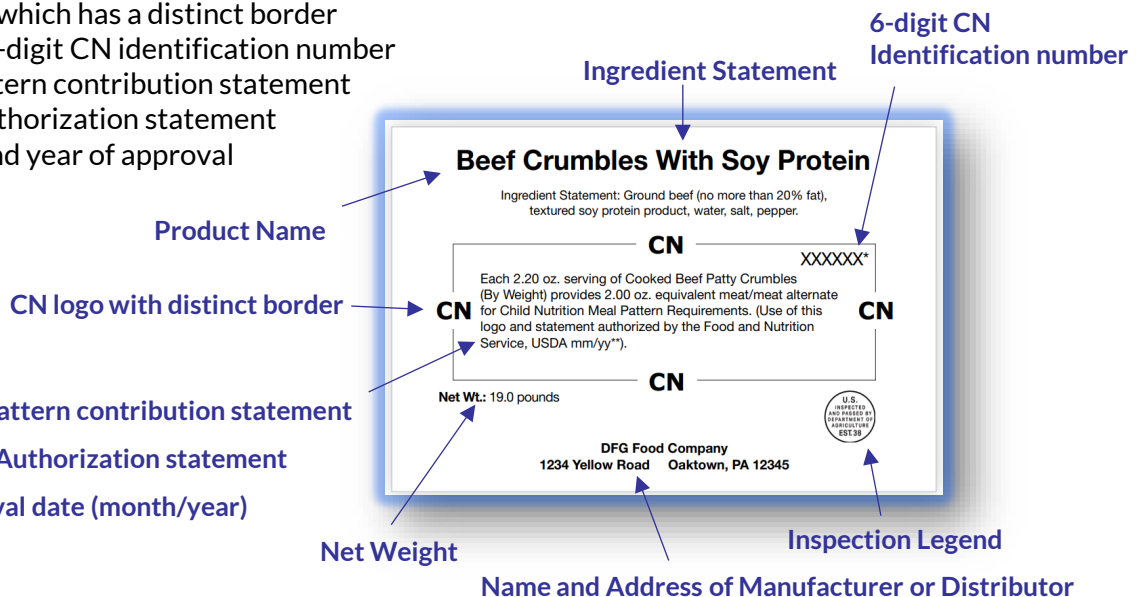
which has a distinct border
-digit CN identification number
tern contribution statement
thorization statement
nd year of approval

Ingredient Statement

6-digit CN Identification number

Beef Crumbles With Soy Protein

Ingredient Statement: Ground beef (no more than 20% fat), textured soy protein product, water, salt, pepper.

Product Name

CN

XXXXXX*

CN logo with distinct border

CN

Each 2.20 oz. serving of Cooked Beef Patty Crumbles (By Weight) provides 2.00 oz. equivalent meat/meat alternate for Child Nutrition Meal Pattern Requirements. (Use of this logo and statement authorized by the Food and Nutrition Service, USDA mm/yy**).

CN

CN

attern contribution statement

Net Wt.: 19.0 pounds

U.S. INSPECTED AND PASSED BY DEPARTMENT OF AGRICULTURE EST.38

Authorization statement

val date (month/year)

DFG Food Company
1234 Yellow Road Oaktown, PA 12345

Net Weight

Inspection Legend

Name and Address of Manufacturer or Distributor